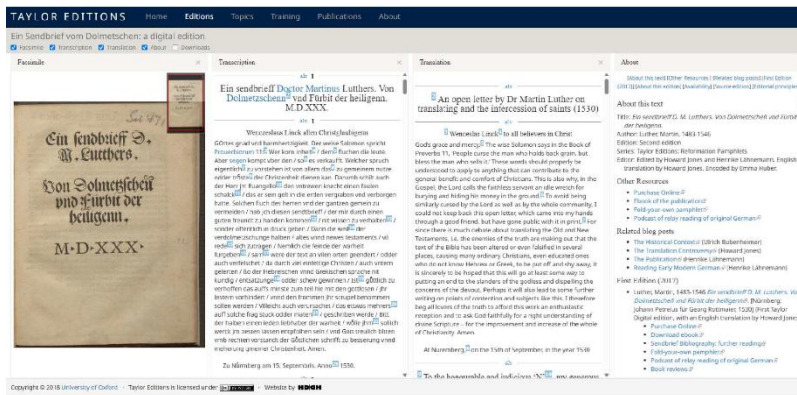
TAYLOR EDITIONS Home Editions Topics Training Publications About

Ein Sendbrief vom Dolmetschen: a digital edition

Facsimile Transcription Translation About Downloads

Facsimile

Ein sendbrieff D. M. Lutthers. Von Dolmetschen und Fürbit der heiligenn. M·D·XXX·

Transcription

Ein sendbrieff Doctor Martinus Luthers. Von Dolmetzschenn und Fürbit der heiligenn. M.D.XXX.

Wenceslaus Linck allen Christglaubigen

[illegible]

Zu Nürnberg am 15. Septembris. Anno 1530.

Translation

An open letter by Dr Martin Luther on translating and the intercession of saints (1530)

Wenceslaus Linck to all believers in Christ:

Gods grace and mercy. The wise Solomon says in the Book of Proverbs 11, People curse the man who holds back grain, but bless the man who sells it. These words should properly be understood to apply to anything that can contribute to the general benefit and comfort of Christians. This is also why, in the Gospel, the Lord calls the faithless servant an idle wretch for burying and hiding his money in the ground. To avoid being similarly cursed by the Lord as well as by the whole community, I could not keep back this open letter, which came into my hands through a good friend, but have gone public with it in print. For since there is much debate about translating the Old and New Testaments, i.e. the enemies of the truth are making out that the text of the Bible has been altered or even falsified in several places, causing many ordinary Christians, even educated ones who do not know Hebrew or Greek, to be put off and shy away. It is sincerely to be hoped that this will go at least some way to putting an end to the slanders of the godless and dispelling the concerns of the devout. Perhaps it will also lead to some further writing on points of contention and subjects like this. I therefore beg all lovers of the truth to afford this work an enthusiastic reception and to ask God faithfully for a right understanding of divine Scripture – for the improvement and increase of the whole of Christianity. Amen.

At Nuremberg, on the 15th of September, in the year 1530

To the honourable and judicious (N) my generous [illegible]

About

About this text Other Resources Related blog posts First Edition (2017) About this edition Availability Documentation Editorial principles

About this text

Title: Ein sendbrieff D. M. Lutthers. Von Dolmetzschenn und Fürbit der heiligenn
Author: Luther, Martin, 1483-1546
Edition: Second edition
Series: Taylor Editions: Reformation Pamphlets
Editor: Edited by Howard Jones and Henrike Lähnemann. English translation by Howard Jones. Encoded by Emma Huber.

Other Resources
• Purchase Online
• Flavia of the publication
• Fold-your-own pamphlet
• Podcast of relay reading of original German

Related blog posts
• The Historical Context (Ulrich Bubenheimer)
• The Translation Commentary (Howard Jones)
• The Publication (Henrike Lähnemann)
• Reading Early Modern German (Henrike Lähnemann)

First Edition (2017)
• Luther, Martin, 1483-1546 Ein sendbrieff D. M. Lutthers. Von Dolmetzschenn und Fürbit der heiligenn. (Nürnberg: Johann Petreius for Georg Rottmaier, 1530) (First Taylor Digital edition, with an English translation by Howard Jones)
• Purchase Online
• Download ebook
• Sendbrief Bibliography, further reading
• Fold-your-own pamphlet
• Podcast of relay reading of original German
• Book reviews

Copyright © 2018 University of Oxford · Taylor Editions is licensed under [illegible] · Website by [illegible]